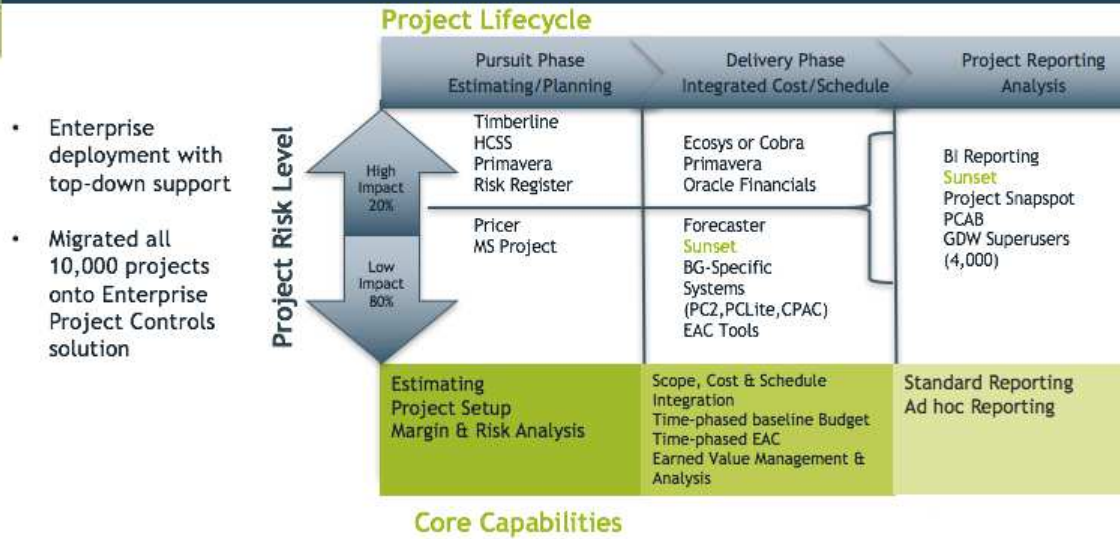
Project Lifecycle

- Enterprise deployment with top-down support

- Migrated all 10,000 projects onto Enterprise Project Controls solution

Project Risk Level

High Impact 20%

Low Impact 80%

| Pursuit Phase Estimating/Planning | Delivery Phase Integrated Cost/Schedule | Project Reporting Analysis |
|---|---|---|
| Timberline HCSS Primavera Risk Register | Ecosys or Cobra Primavera Oracle Financials | BI Reporting Sunset Project Snapspot PCAB GDW Superusers (4,000) |
| Pricer MS Project | Forecaster Sunset BG-Specific Systems (PC2,PCLite,CPAC) EAC Tools | |
| Estimating Project Setup Margin & Risk Analysis | Scope, Cost & Schedule Integration Time-phased baseline Budget Time-phased EAC Earned Value Management & Analysis | Standard Reporting Ad hoc Reporting |

Core Capabilities